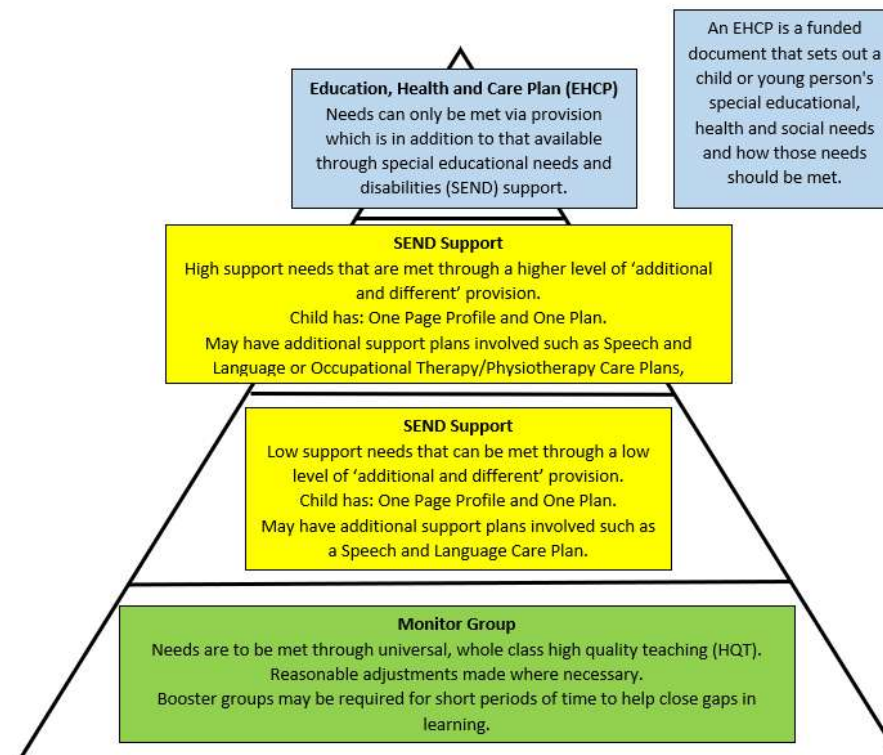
Education, Health and Care Plan (EHCP)
Needs can only be met via provision which is in addition to that available through special educational needs and disabilities (SEND) support.

An EHCP is a funded document that sets out a child or young person's special educational, health and social needs and how those needs should be met.

SEND Support
High support needs that are met through a higher level of 'additional and different' provision.
Child has: One Page Profile and One Plan.
May have additional support plans involved such as Speech and Language or Occupational Therapy/Physiotherapy Care Plans,

SEND Support
Low support needs that can be met through a low level of 'additional and different' provision.
Child has: One Page Profile and One Plan.
May have additional support plans involved such as a Speech and Language Care Plan.

Monitor Group
Needs are to be met through universal, whole class high quality teaching (HQT).
Reasonable adjustments made where necessary.
Booster groups may be required for short periods of time to help close gaps in learning.